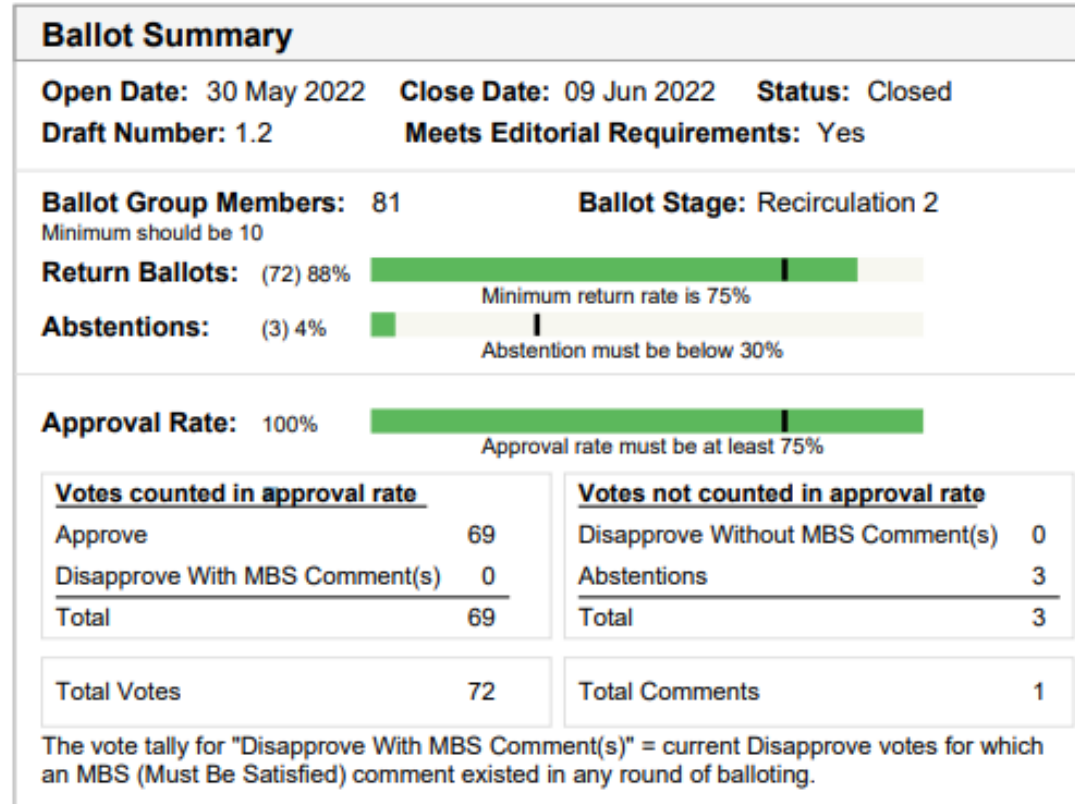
Ballot Summary

Open Date: 30 May 2022 Close Date: 09 Jun 2022 Status: Closed
Draft Number: 1.2 Meets Editorial Requirements: Yes

Ballot Group Members: 81 Ballot Stage: Recirculation 2
Minimum should be 10

Return Ballots: (72) 88%
Minimum return rate is 75%

Abstentions: (3) 4%
Abstention must be below 30%

Approval Rate: 100%
Approval rate must be at least 75%

| Votes counted in approval rate | |
|---|---|
| Approve | 69 |
| Disapprove With MBS Comment(s) | 0 |
| Total | 69 |

| Votes not counted in approval rate | |
|---|---|
| Disapprove Without MBS Comment(s) | 0 |
| Abstentions | 3 |
| Total | 3 |

Total Votes 72

Total Comments 1

The vote tally for "Disapprove With MBS Comment(s)" = current Disapprove votes for which an MBS (Must Be Satisfied) comment existed in any round of balloting.